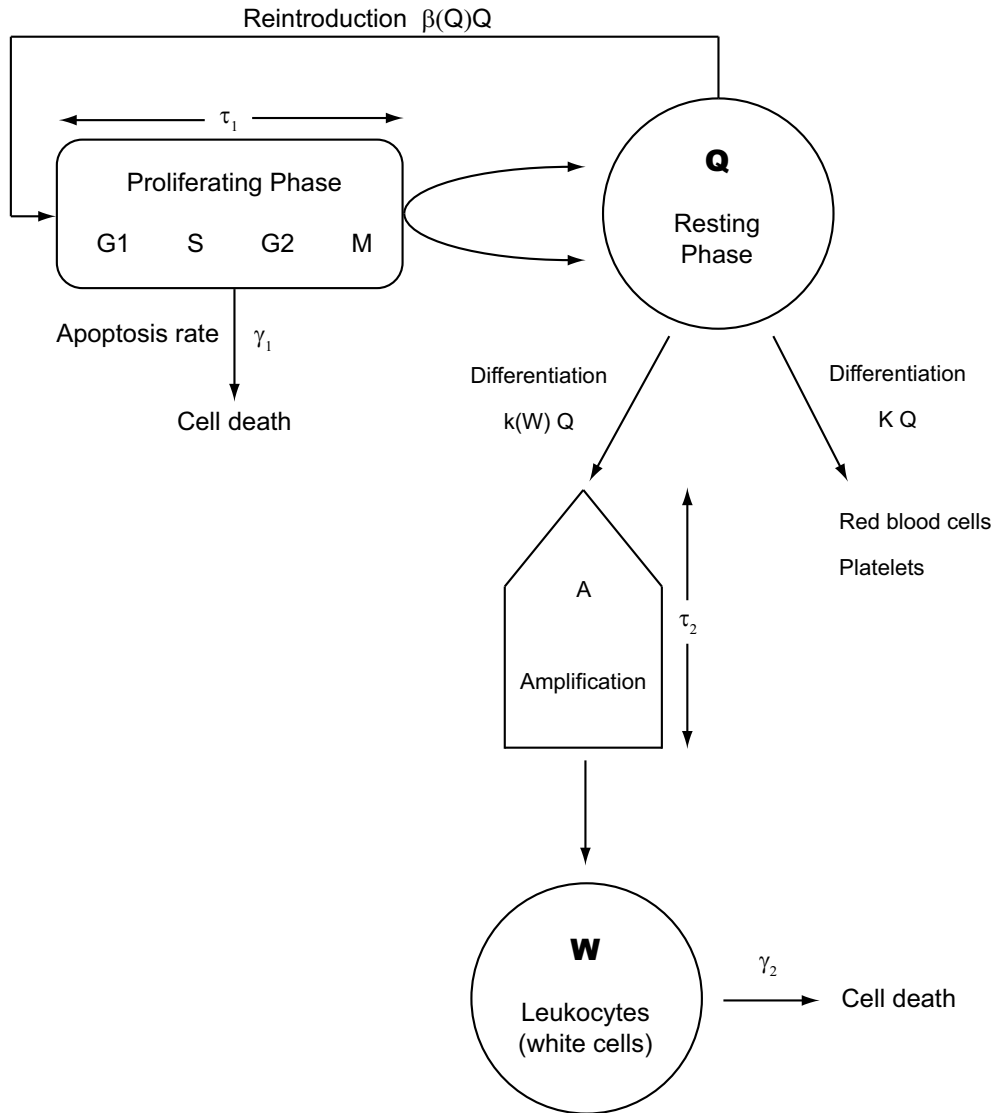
Reintroduction $\beta(Q)Q$

$\tau_1$

Proliferating Phase

G1 S G2 M

Apoptosis rate $\gamma_1$

Cell death

Q

Resting Phase

Differentiation

k(W) Q

Differentiation

K Q

Red blood cells

Platelets

A

Amplification

$\tau_2$

W

Leukocytes (white cells)

$\gamma_2$

Cell death